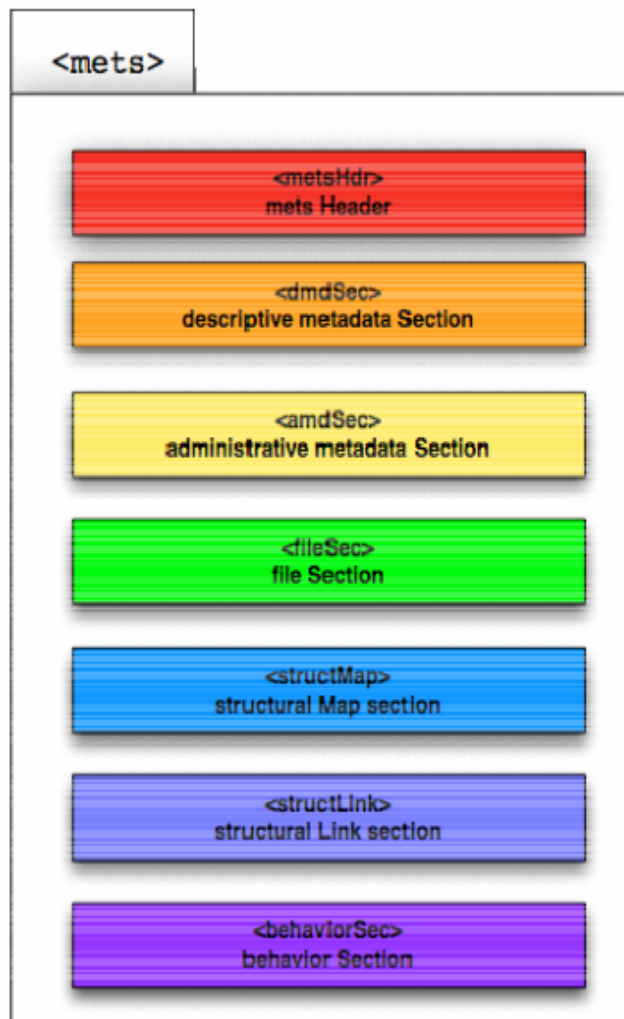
<mets>

<metsHdr>
mets Header

<dmdSec>
descriptive metadata Section

<amdSec>
administrative metadata Section

<fileSec>
file Section

<structMap>
structural Map section

<structLink>
structural Link section

<behaviorSec>
behavior Section